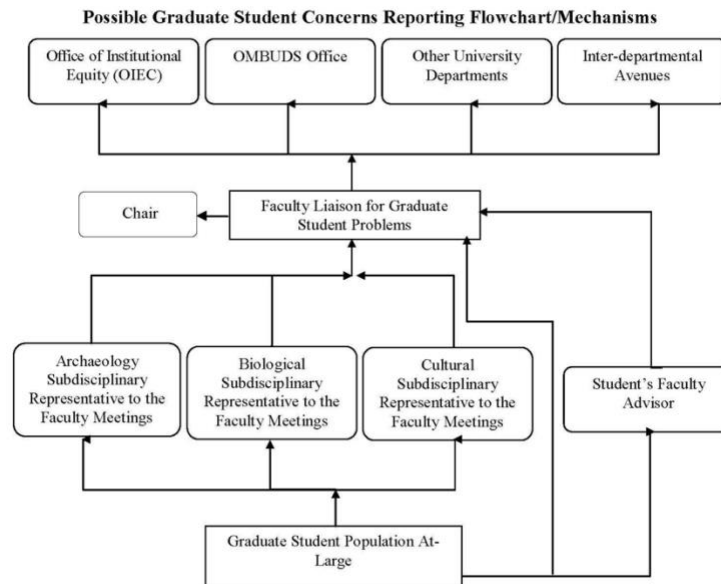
Possible Graduate Student Concerns Reporting Flowchart/Mechanisms

Office of Institutional Equity (OIEC)

OMBUDS Office

Other University Departments

Inter-departmental Avenues

Chair

Faculty Liaison for Graduate Student Problems

Archaeology Subdisciplinary Representative to the Faculty Meetings

Biological Subdisciplinary Representative to the Faculty Meetings

Cultural Subdisciplinary Representative to the Faculty Meetings

Student's Faculty Advisor

Graduate Student Population At-Large